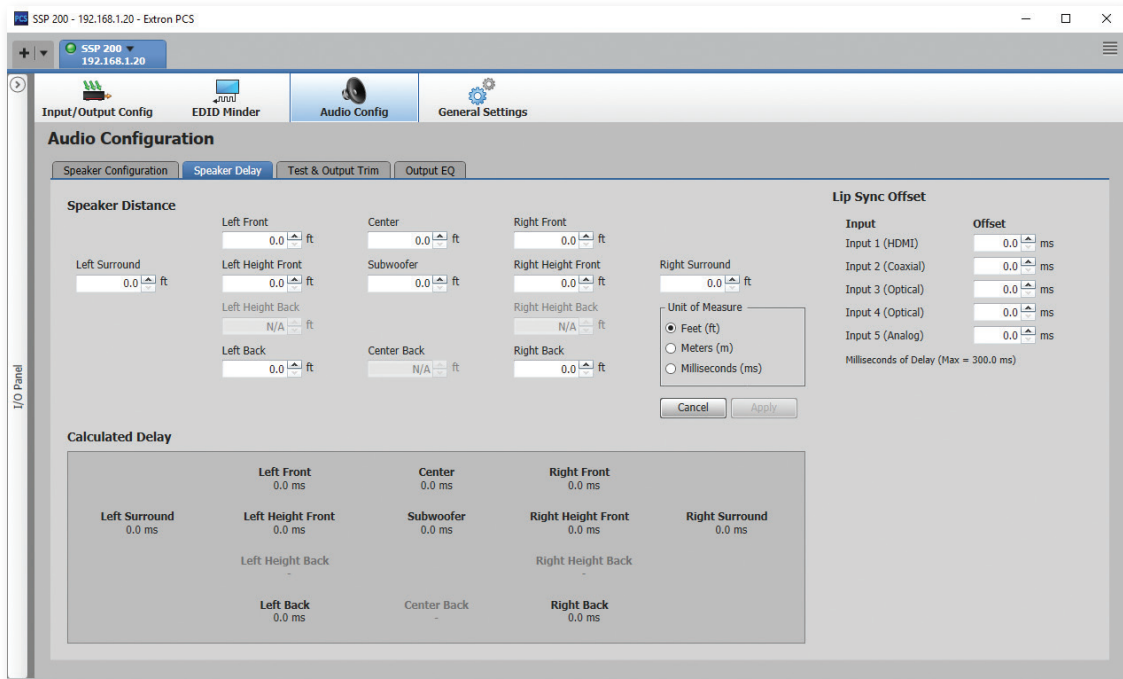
PCS SSP 200 - 192.168.1.20 - Extron PCS

SSP 200
192.168.1.20

Input/Output Config
EDID Minder
Audio Config
General Settings

I/O Panel

Audio Configuration

Speaker Configuration
Speaker Delay
Test & Output Trim
Output EQ

Speaker Distance

Left Front 0.0 ft
Center 0.0 ft
Right Front 0.0 ft
Left Surround 0.0 ft
Left Height Front 0.0 ft
Subwoofer 0.0 ft
Right Height Front 0.0 ft
Right Surround 0.0 ft
Left Height Back N/A ft
Right Height Back N/A ft
Left Back 0.0 ft
Center Back N/A ft
Right Back 0.0 ft

Unit of Measure
Feet (ft)
Meters (m)
Milliseconds (ms)

Cancel
Apply

Lip Sync Offset

| Input | Offset |
|---|---|
| Input 1 (HDMI) | 0.0 ms |
| Input 2 (Coaxial) | 0.0 ms |
| Input 3 (Optical) | 0.0 ms |
| Input 4 (Optical) | 0.0 ms |
| Input 5 (Analog) | 0.0 ms |

Milliseconds of Delay (Max = 300.0 ms)

Calculated Delay

Left Front
0.0 ms
Center
0.0 ms
Right Front
0.0 ms
Left Surround
0.0 ms
Left Height Front
0.0 ms
Subwoofer
0.0 ms
Right Height Front
0.0 ms
Right Surround
0.0 ms
Left Height Back
-
Right Height Back
-
Left Back
0.0 ms
Center Back
-
Right Back
0.0 ms